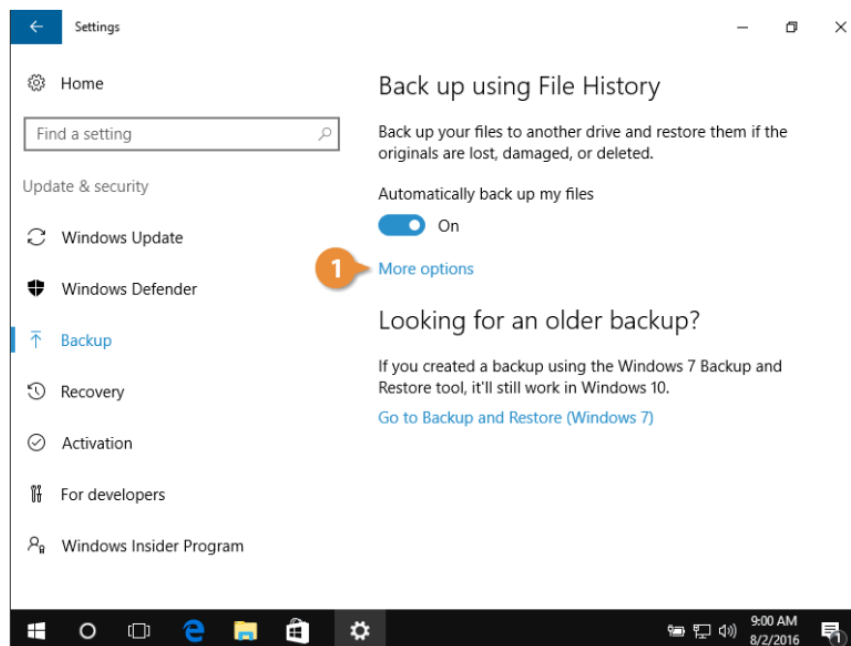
Settings

Home

Find a setting

Update & security

Windows Update

Windows Defender

Backup

Recovery

Activation

For developers

Windows Insider Program

Back up using File History

Back up your files to another drive and restore them if the originals are lost, damaged, or deleted.

Automatically back up my files

On

1

More options

Looking for an older backup?

If you created a backup using the Windows 7 Backup and Restore tool, it'll still work in Windows 10.

Go to Backup and Restore (Windows 7)

9:00 AM
8/2/2016